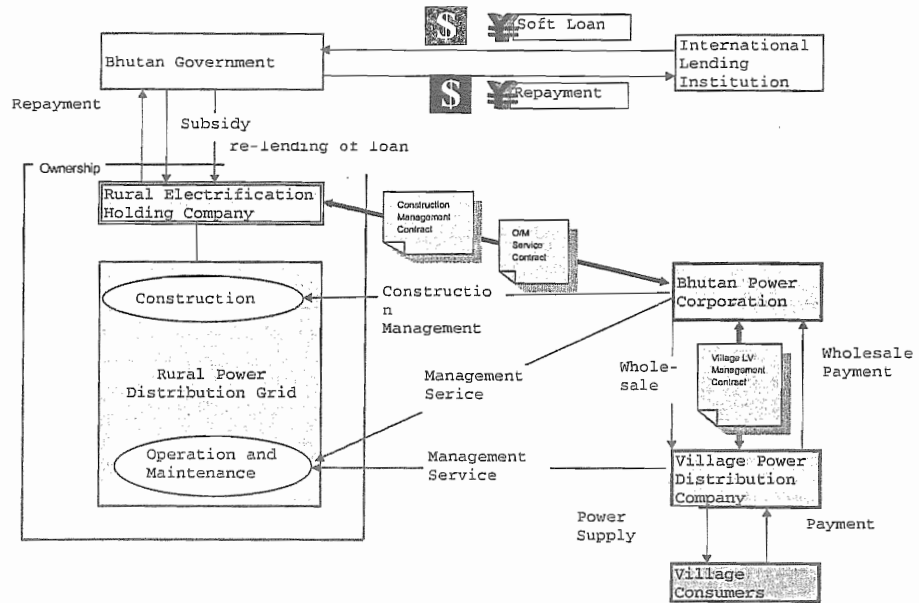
$ ¥ Soft Loan

Bhutan Government

International Lending Institution

$ ¥ Repayment

Repayment

Subsidy

re-lending of loan

Ownership

Rural Electrification Holding Company

Construction Management Contract

O/M Service Contract

Bhutan Power Corporation

Construction

Construction Management

Rural Power Distribution Grid

Management Serice

Whole-sale

Village LV Management Contract

Wholesale Payment

Operation and Maintenance

Management Service

Village Power Distribution Company

Power Supply

Payment

Village Consumers